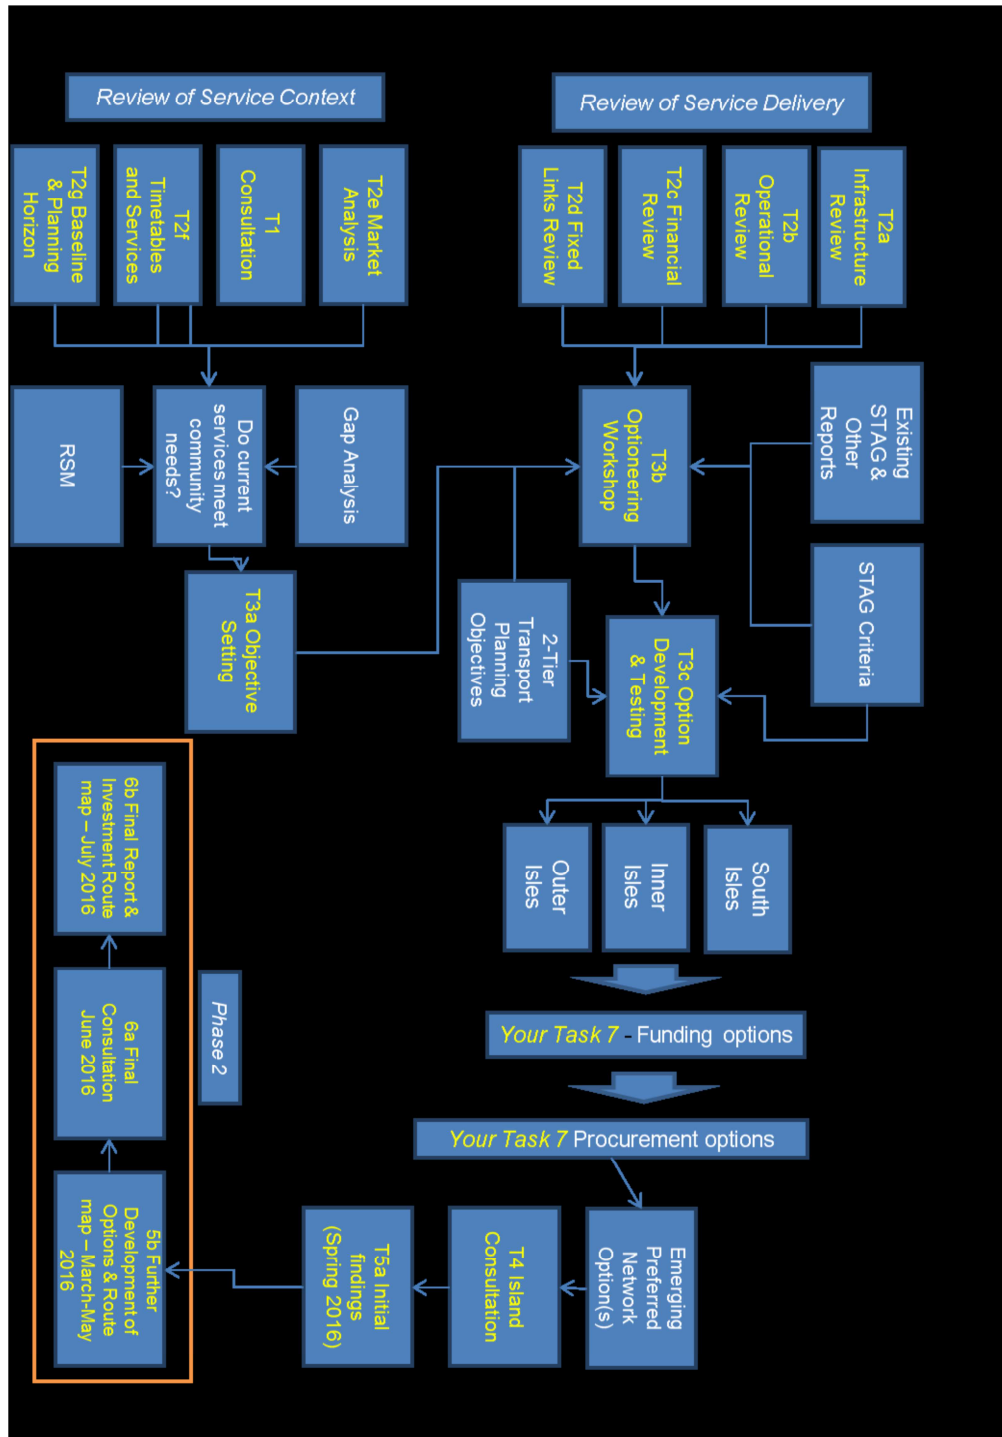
Review of Service Context

Review of Service Delivery

T2g Baseline & Planning Horizon

T2f Timetables and Services

T1 Consultation

T2e Market Analysis

T2d Fixed Links Review

T2c Financial Review

T2b Operational Review

T2a Infrastructure Review

RSM

Do current services meet community needs?

Gap Analysis

T3b Optioneering Workshop

Existing STAG & Other Reports

T3a Objective Setting

2-Tier Transport Planning Objectives

T3c Option Development & Testing

STAG Criteria

Outer Isles

Inner Isles

South Isles

Your Task 7 - Funding options

Your Task 7 Procurement options

6b Final Report & Investment Route map – July 2016

6a Final Consultation June 2016

Phase 2

5b Further Development of Options & Route map – March-May 2016

T5a Initial findings (Spring 2016)

T4 Island Consultation

Emerging Preferred Network Option(s)